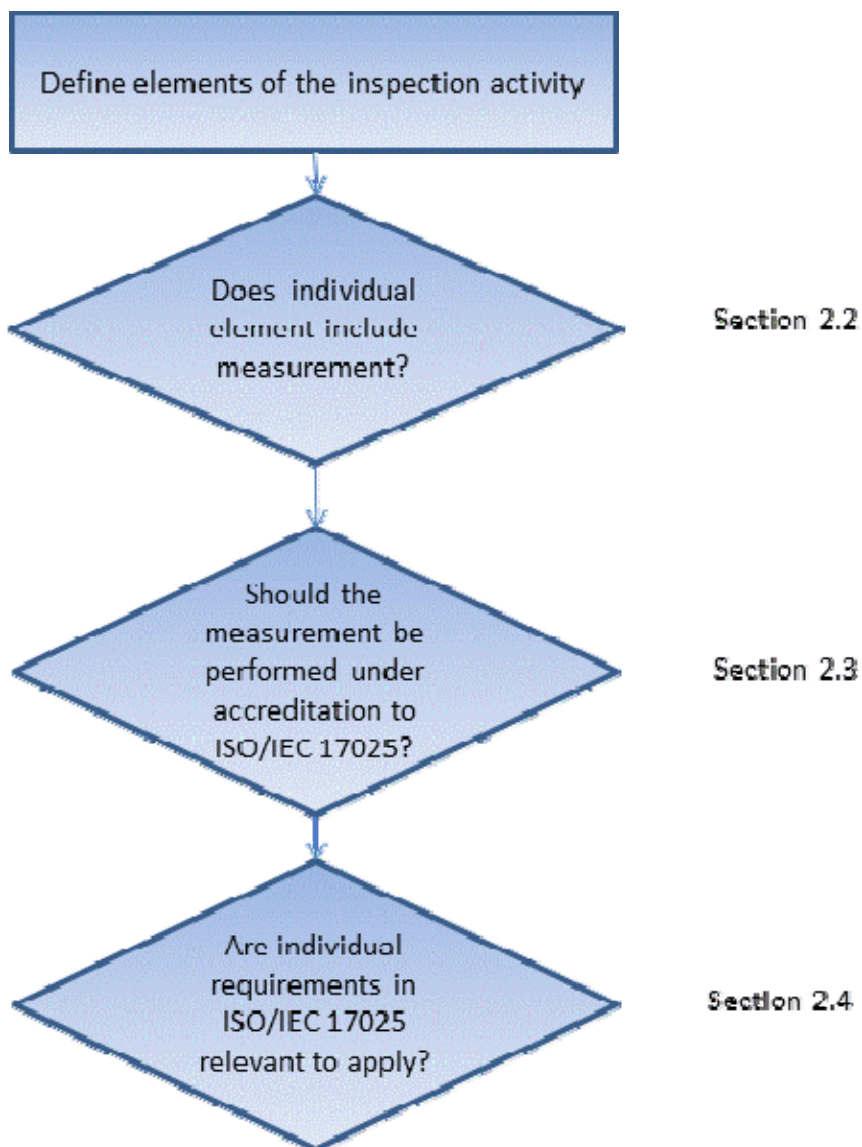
Define elements of the inspection activity

Does individual element include measurement?

Section 2.2

Should the measurement be performed under accreditation to ISO/IEC 17025?

Section 2.3

Are individual requirements in ISO/IEC 17025 relevant to apply?

Section 2.4